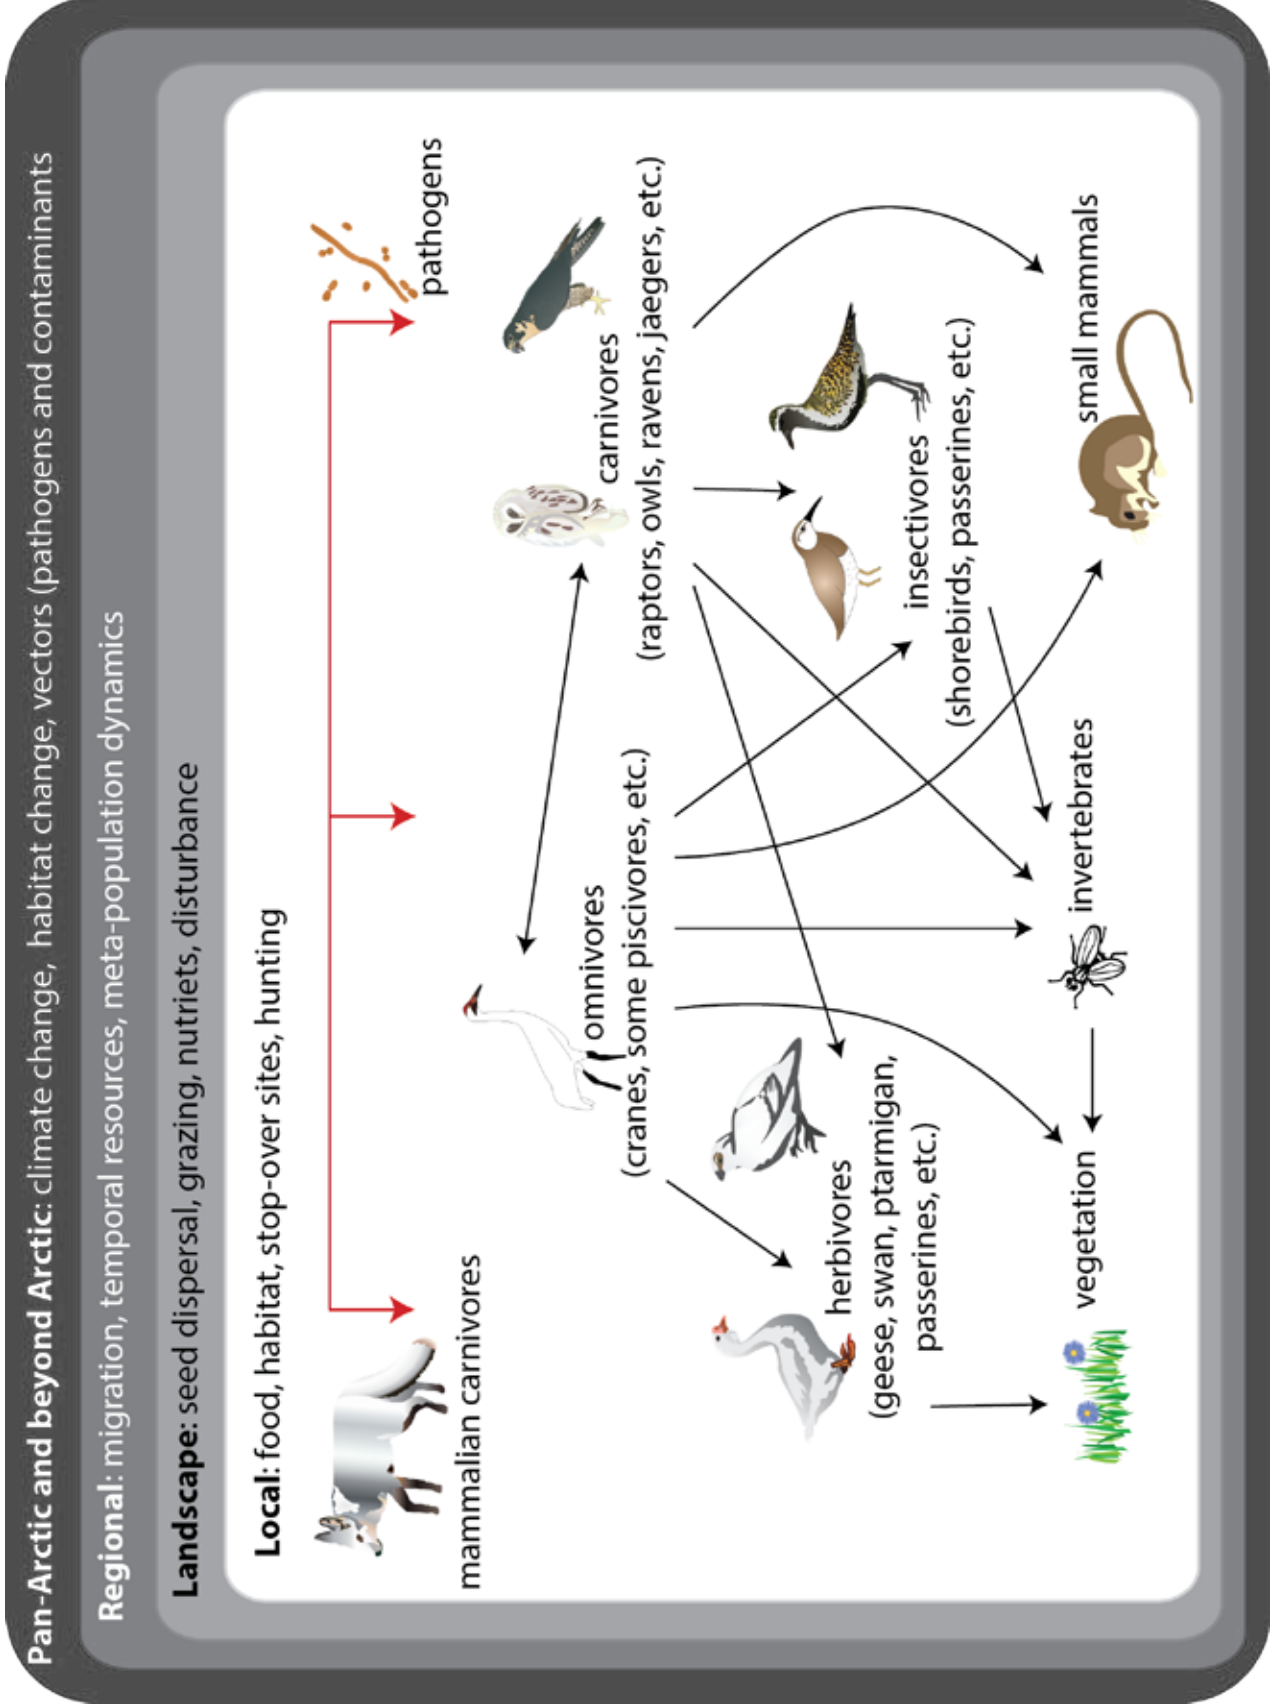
**Pan-Arctic and beyond Arctic**: climate change, habitat change, vectors (pathogens and contaminants

**Regional**: migration, temporal resources, meta-population dynamics

**Landscape**: seed dispersal, grazing, nutriets, disturbance

**Local**: food, habitat, stop-over sites, hunting

mammalian carnivores

pathogens

carnivores (raptors, owls, ravens, jaegers, etc.)

omnivores (cranes, some piscivores, etc.)

herbivores (geese, swan, ptarmigan, passerines, etc.)

insectivores (shorebirds, passerines, etc.)

small mammals

invertebrates

vegetation